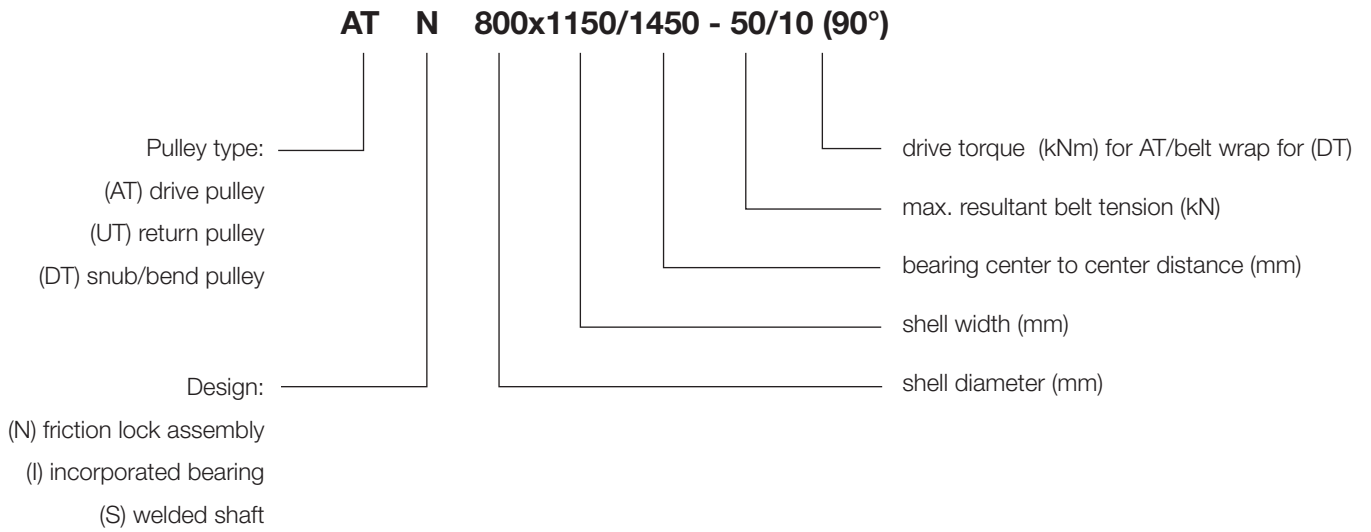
AT N 800x1150/1450 - 50/10 (90°)

Pulley type:
(AT) drive pulley
(UT) return pulley
(DT) snub/bend pulley

Design:
(N) friction lock assembly
(I) incorporated bearing
(S) welded shaft

drive torque (kNm) for AT/belt wrap for (DT)

max. resultant belt tension (kN)

bearing center to center distance (mm)

shell width (mm)

shell diameter (mm)